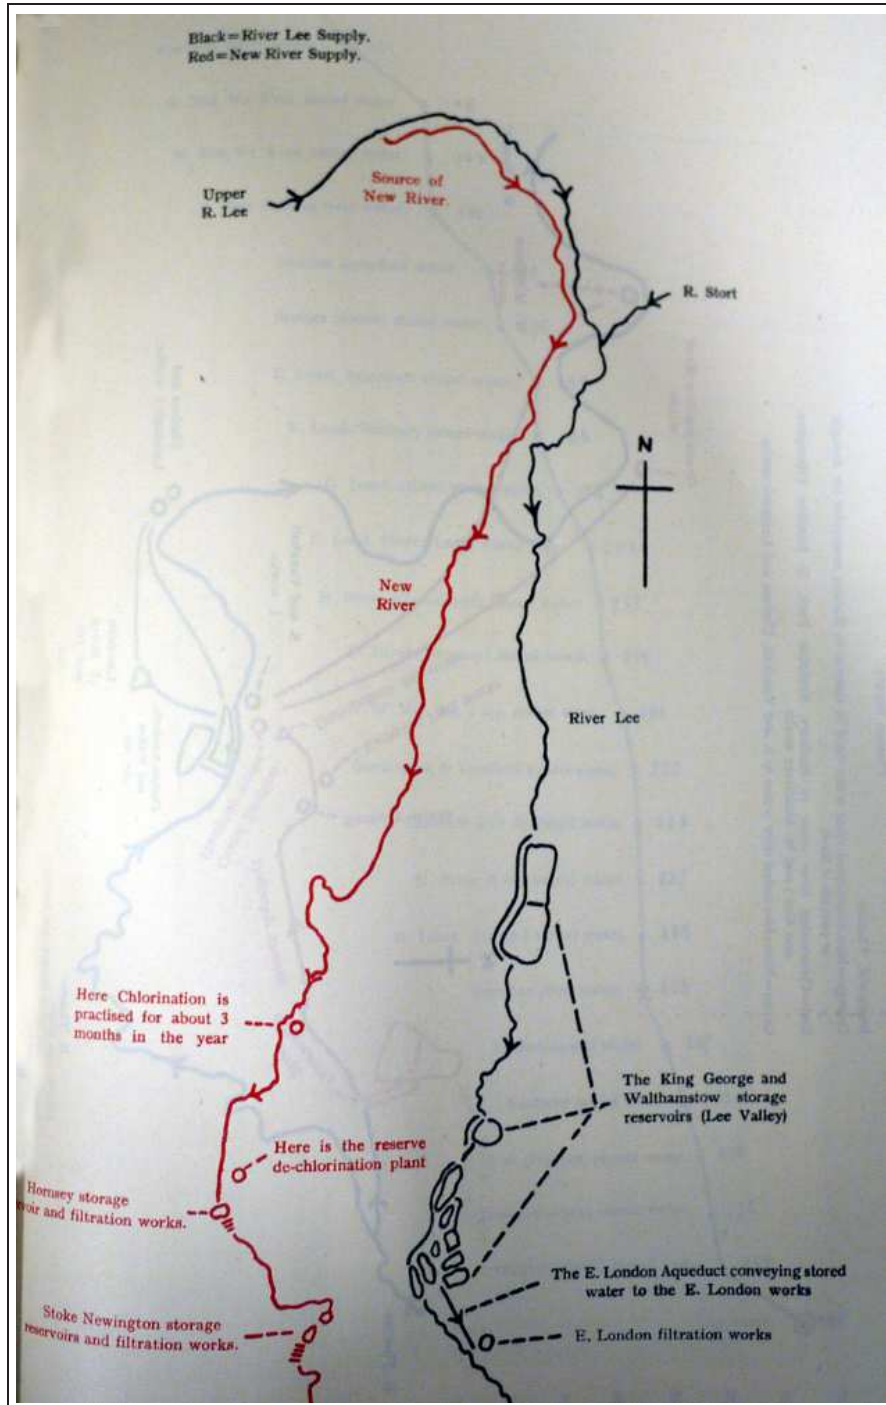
Black = River Lee Supply.
Red = New River Supply.

Upper R. Lee

Source of New River.

R. Stort

N

New River

River Lee

Here Chlorination is practised for about 3 months in the year

The King George and Walthamstow storage reservoirs (Lee Valley)

Here is the reserve de-chlorination plant

Hornsey storage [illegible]oir and filtration works.

The E. London Aqueduct conveying stored water to the E. London works

Stoke Newington storage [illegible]reservoirs and filtration works.

E. London filtration works